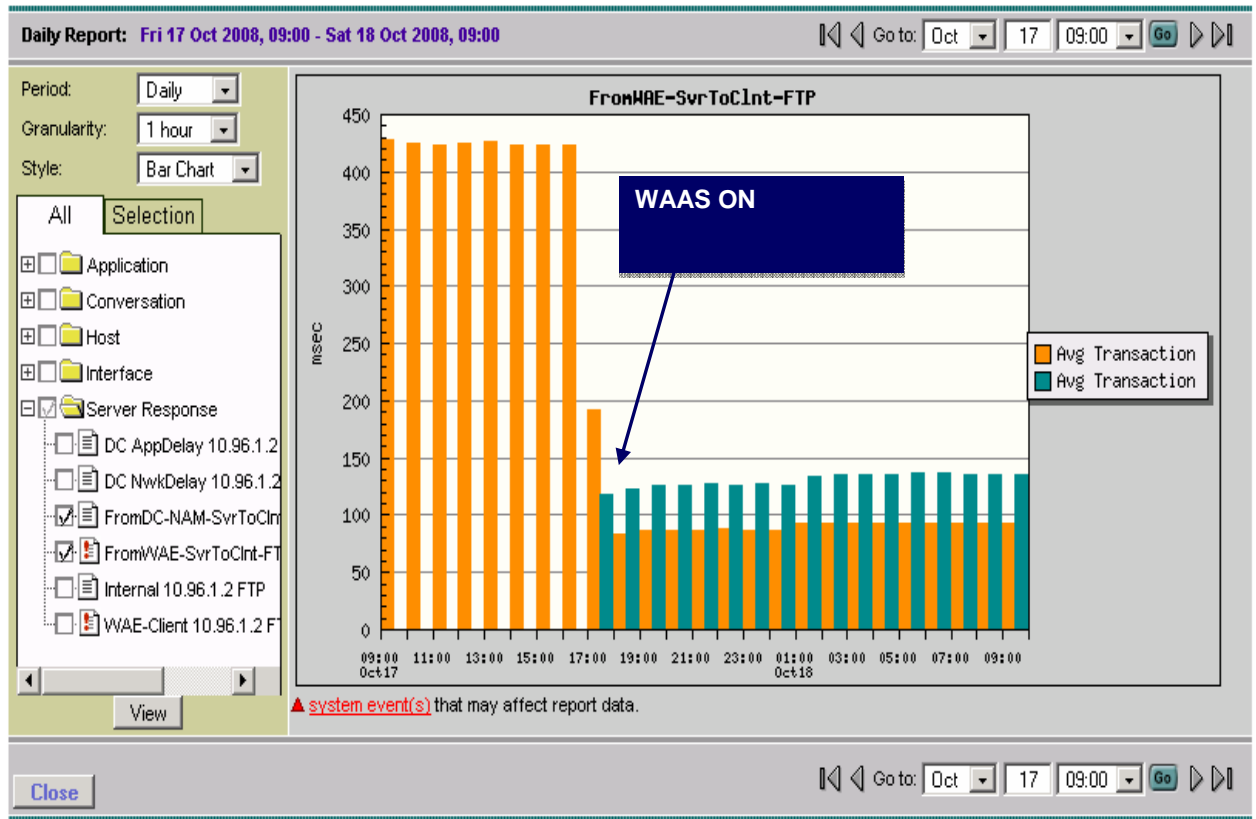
Daily Report: Fri 17 Oct 2008, 09:00 - Sat 18 Oct 2008, 09:00

Go to: Oct 17 09:00 Go

Period: Daily
Granularity: 1 hour
Style: Bar Chart

All Selection

Application
Conversation
Host
Interface
Server Response
DC AppDelay 10.96.1.2
DC NwkDelay 10.96.1.2
FromDC-NAM-SvrToClnt
FromWAE-SvrToClnt-FT
Internal 10.96.1.2 FTP
WAE-Client 10.96.1.2 FT

View

FromWAE-SvrToClnt-FTP

WAAS ON

450
400
350
300
250
200
150
100
50
0

msec

09:00 Oct17
11:00
13:00
15:00
17:00
19:00
21:00
23:00
01:00 Oct18
03:00
05:00
07:00
09:00

Avg Transaction
Avg Transaction

system event(s) that may affect report data.

Close

Go to: Oct 17 09:00 Go